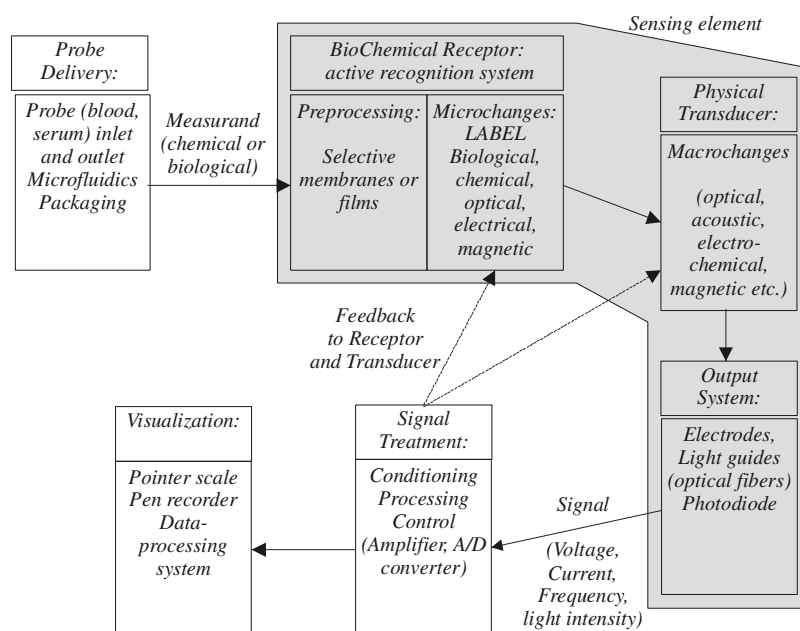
Sensing element

Probe Delivery:

Probe (blood, serum) inlet and outlet Microfluidics Packaging

Measurand (chemical or biological)

BioChemical Receptor: active recognition system

Preprocessing:

Selective membranes or films

Microchanges: LABEL Biological, chemical, optical, electrical, magnetic

Physical Transducer:

Macrochanges

(optical, acoustic, electro-chemical, magnetic etc.)

Output System:

Electrodes, Light guides (optical fibers) Photodiode

Feedback to Receptor and Transducer

Visualization:

Pointer scale Pen recorder Data-processing system

Signal Treatment:

Conditioning Processing Control (Amplifier, A/D converter)

Signal

(Voltage, Current, Frequency, light intensity)